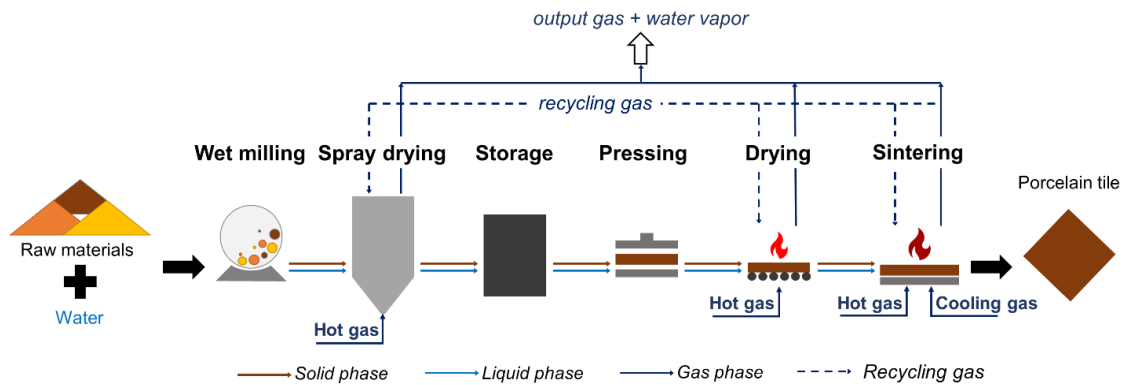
output gas + water vapor

recycling gas

Wet milling Spray drying Storage Pressing Drying Sintering

Porcelain tile

Raw materials

Water

Hot gas

Hot gas

Hot gas

Cooling gas

Solid phase Liquid phase Gas phase Recycling gas